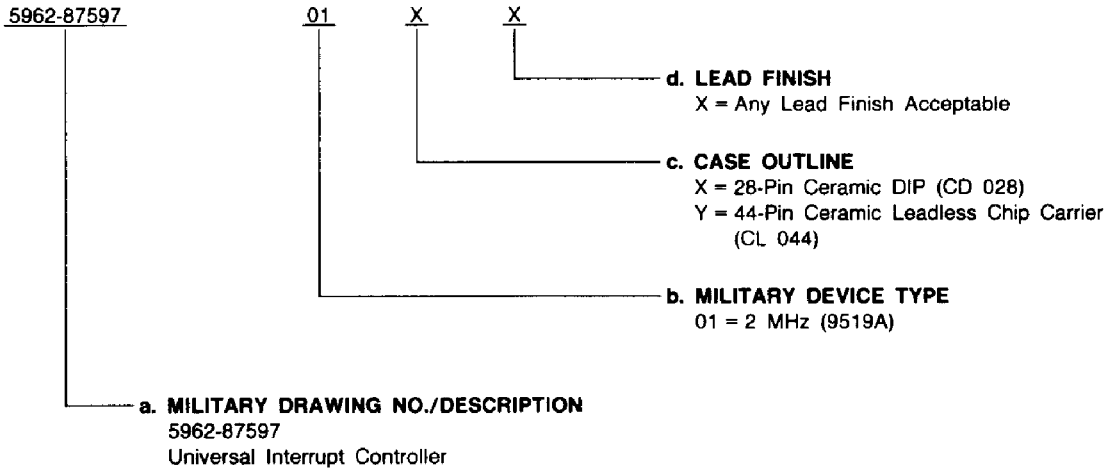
5962-87597 01 X X

d. LEAD FINISH
X = Any Lead Finish Acceptable

c. CASE OUTLINE
X = 28-Pin Ceramic DIP (CD 028)
Y = 44-Pin Ceramic Leadless Chip Carrier (CL 044)

b. MILITARY DEVICE TYPE
01 = 2 MHz (9519A)

a. MILITARY DRAWING NO./DESCRIPTION
5962-87597
Universal Interrupt Controller